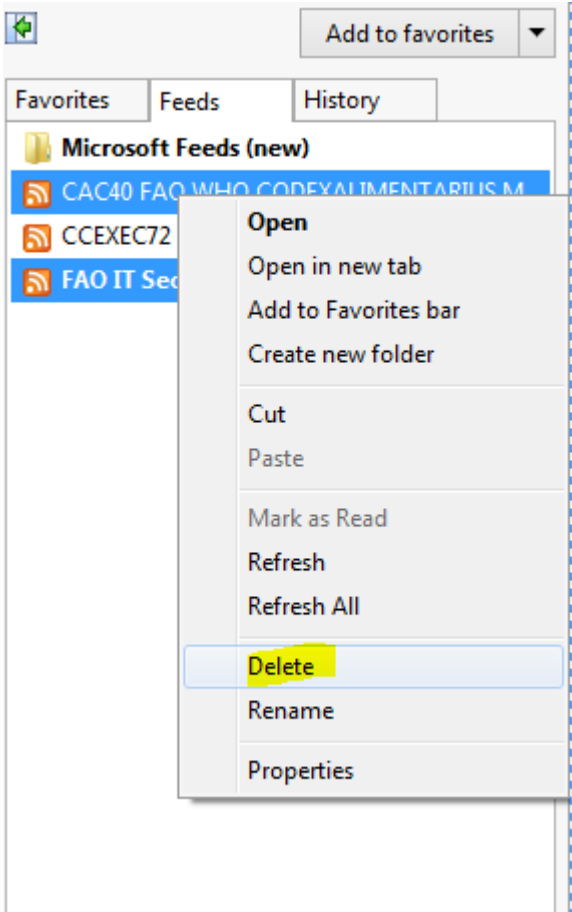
Add to favorites

Favorites
Feeds
History

Microsoft Feeds (new)
CAC40 FAO WHO CODEXALIMENTARIUS M
CCEXEC72
FAO IT Sec

Open
Open in new tab
Add to Favorites bar
Create new folder
Cut
Paste
Mark as Read
Refresh
Refresh All
Delete
Rename
Properties